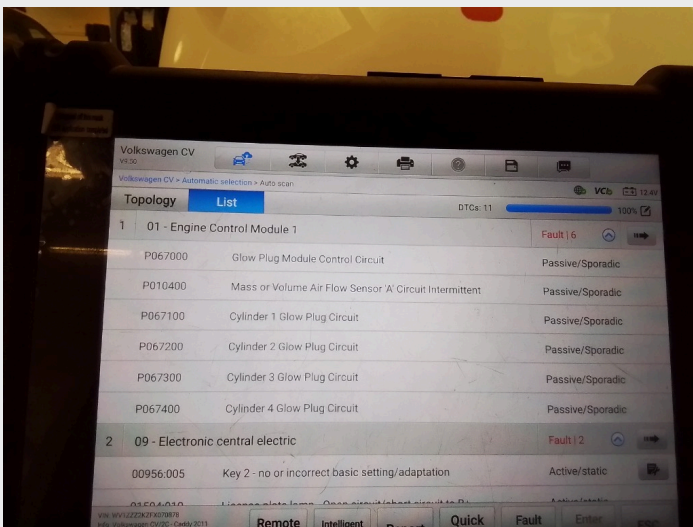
Volkswagen CV
V9.30

Volkswagen CV > Automatic selection > Auto scan

VCI 12.4V

Topology List

DTCs: 11 100%

1 01 - Engine Control Module 1 Fault | 6

P067000 Glow Plug Module Control Circuit Passive/Sporadic

P010400 Mass or Volume Air Flow Sensor 'A' Circuit Intermittent Passive/Sporadic

P067100 Cylinder 1 Glow Plug Circuit Passive/Sporadic

P067200 Cylinder 2 Glow Plug Circuit Passive/Sporadic

P067300 Cylinder 3 Glow Plug Circuit Passive/Sporadic

P067400 Cylinder 4 Glow Plug Circuit Passive/Sporadic

2 09 - Electronic central electric Fault | 2

00956:005 Key 2 - no or incorrect basic setting/adaptation Active/static

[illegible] License plate lamp - Open circuit/short circuit to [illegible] Active/static

VIN: WV1ZZZ2K2FX070978
Info: Volkswagen CV/2C - Caddy 2011

Remote Intelligent Report Quick Fault Enter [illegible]